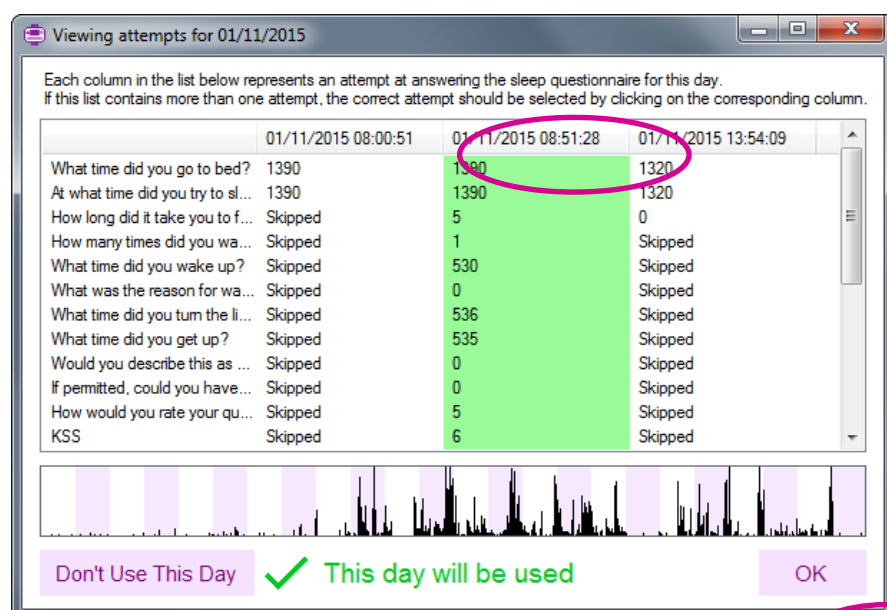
Viewing attempts for 01/11/2015

Each column in the list below represents an attempt at answering the sleep questionnaire for this day.
If this list contains more than one attempt, the correct attempt should be selected by clicking on the corresponding column.

| | 01/11/2015 08:00:51 | 01/11/2015 08:51:28 | 01/11/2015 13:54:09 |
|---|---|---|---|
| What time did you go to bed? | 1390 | 1390 | 1320 |
| At what time did you try to sl... | 1390 | 1390 | 1320 |
| How long did it take you to f... | Skipped | 5 | 0 |
| How many times did you wa... | Skipped | 1 | Skipped |
| What time did you wake up? | Skipped | 530 | Skipped |
| What was the reason for wa... | Skipped | 0 | Skipped |
| What time did you turn the li... | Skipped | 536 | Skipped |
| What time did you get up? | Skipped | 535 | Skipped |
| Would you describe this as ... | Skipped | 0 | Skipped |
| If permitted, could you have... | Skipped | 0 | Skipped |
| How would you rate your qu... | Skipped | 5 | Skipped |
| KSS | Skipped | 6 | Skipped |

Don't Use This Day

This day will be used

OK